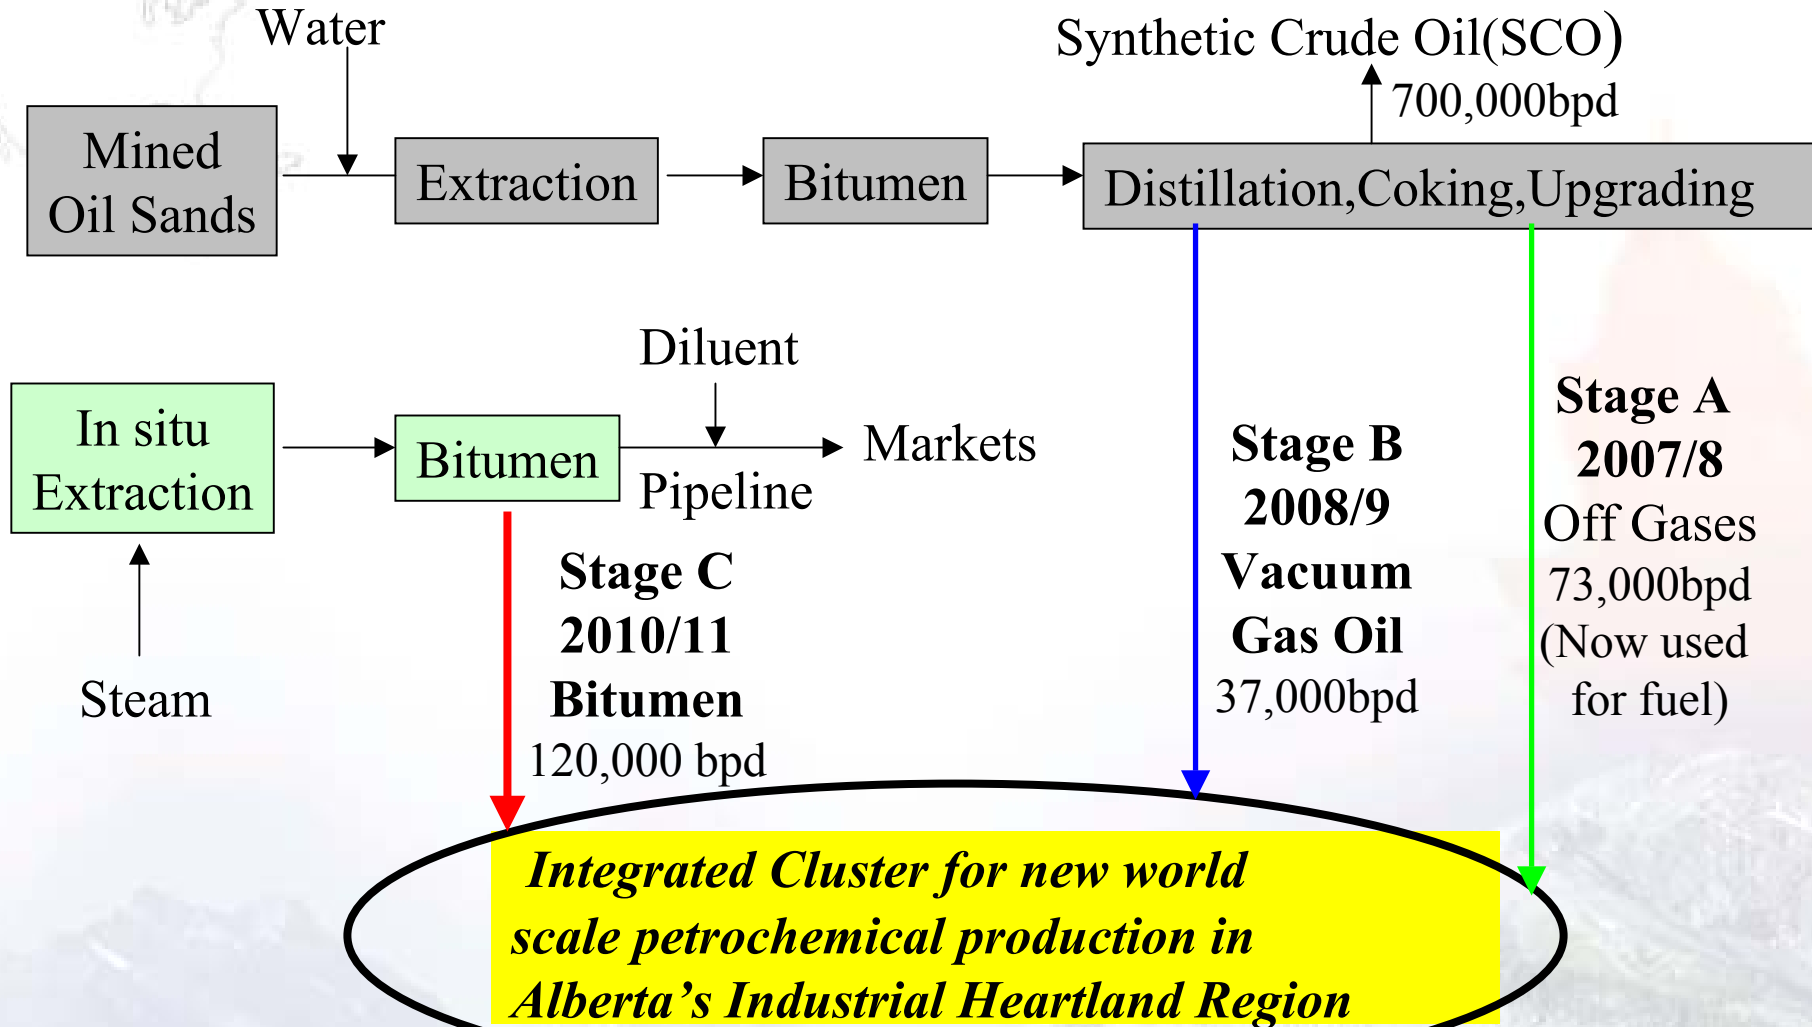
Water

Mined Oil Sands

Extraction

Bitumen

Synthetic Crude Oil(SCO)

700,000bpd

Distillation,Coking,Upgrading

Diluent

In situ Extraction

Bitumen

Markets

Pipeline

Steam

Stage C
2010/11
Bitumen
120,000 bpd

Stage B
2008/9
Vacuum
Gas Oil
37,000bpd

Stage A
2007/8
Off Gases
73,000bpd
(Now used for fuel)

Integrated Cluster for new world scale petrochemical production in Alberta's Industrial Heartland Region